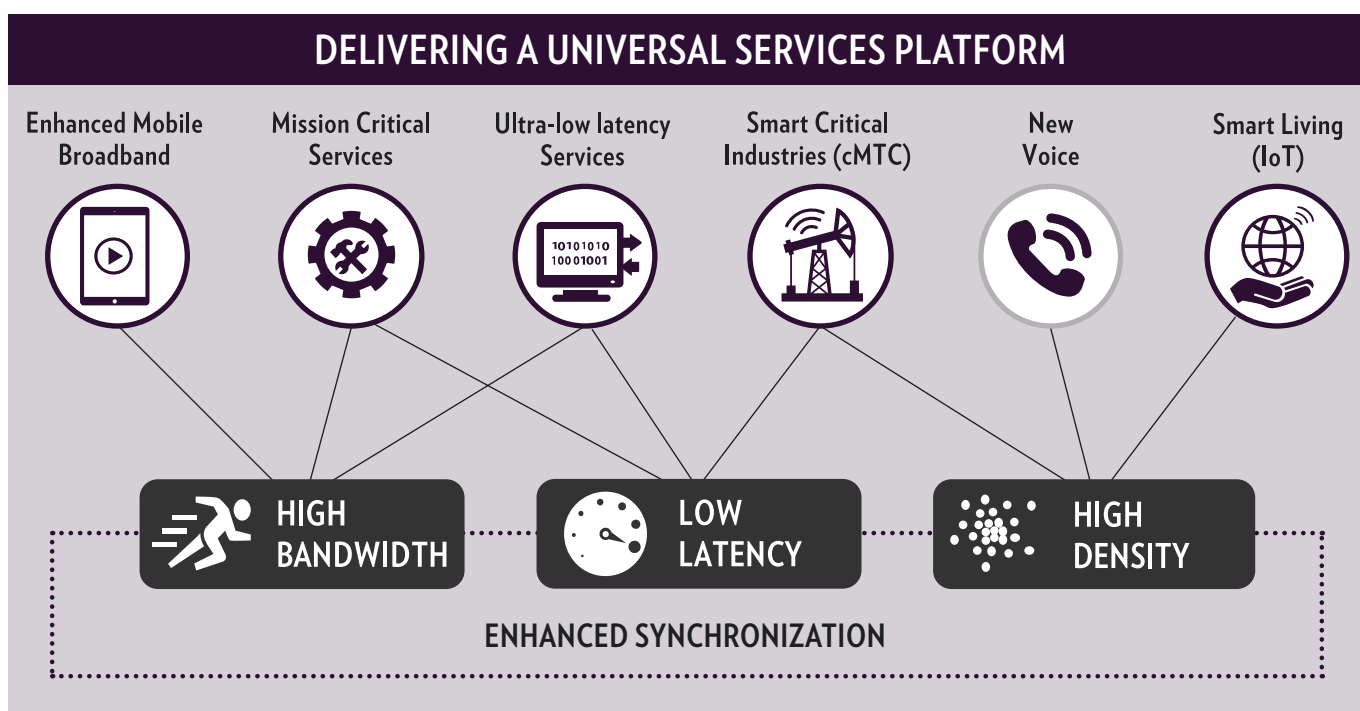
DELIVERING A UNIVERSAL SERVICES PLATFORM

Enhanced Mobile Broadband

Mission Critical Services

Ultra-low latency Services

10101010
10001001

Smart Critical Industries (cMTC)

New Voice

Smart Living (IoT)

HIGH BANDWIDTH

LOW LATENCY

HIGH DENSITY

ENHANCED SYNCHRONIZATION